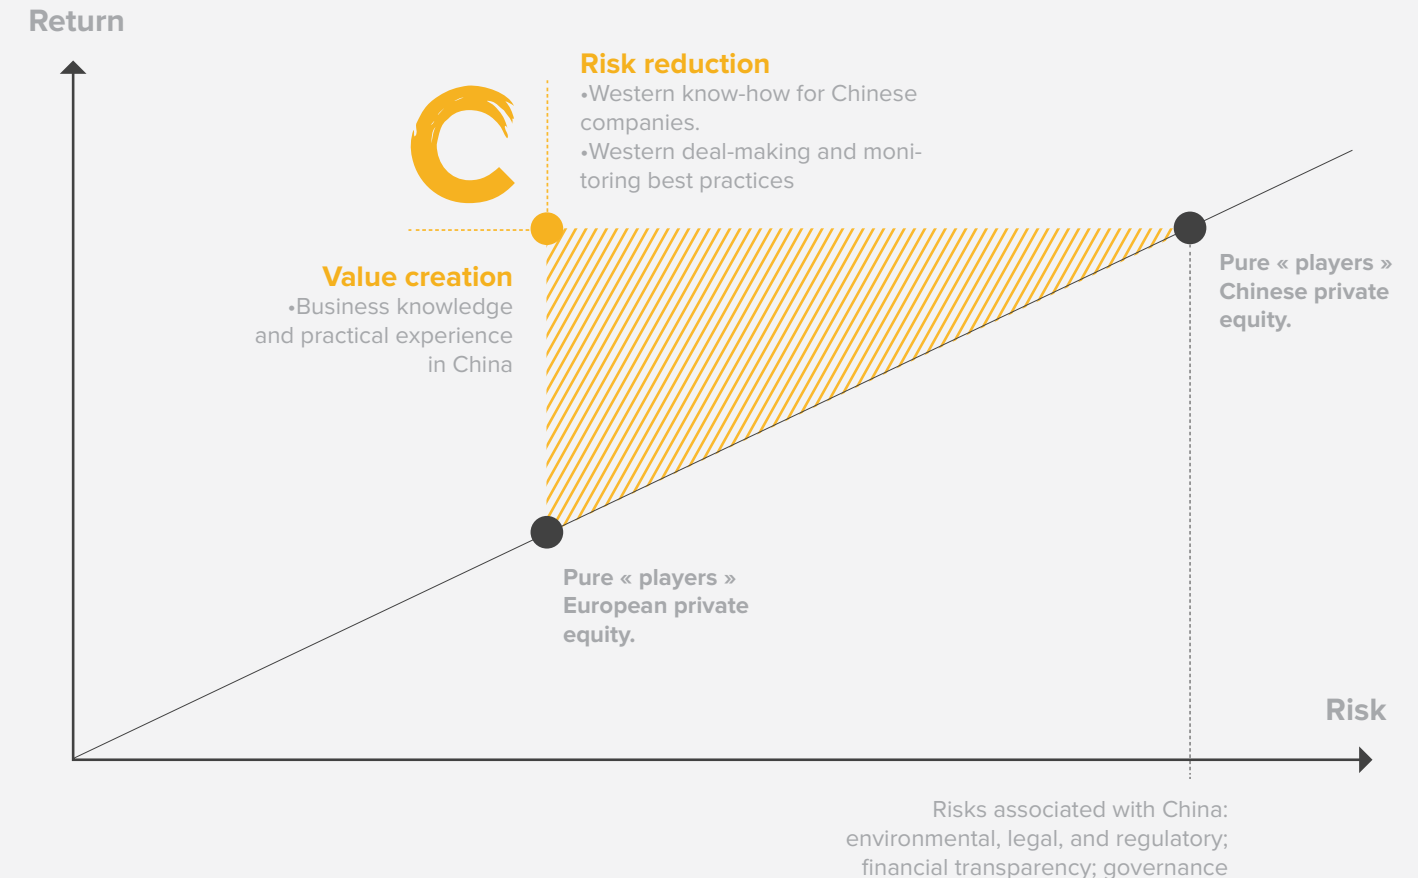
Return

Risk reduction
•Western know-how for Chinese companies.
•Western deal-making and monitoring best practices

Value creation
•Business knowledge and practical experience in China

Pure « players » Chinese private equity.

Pure « players » European private equity.

Risk

Risks associated with China: environmental, legal, and regulatory; financial transparency; governance